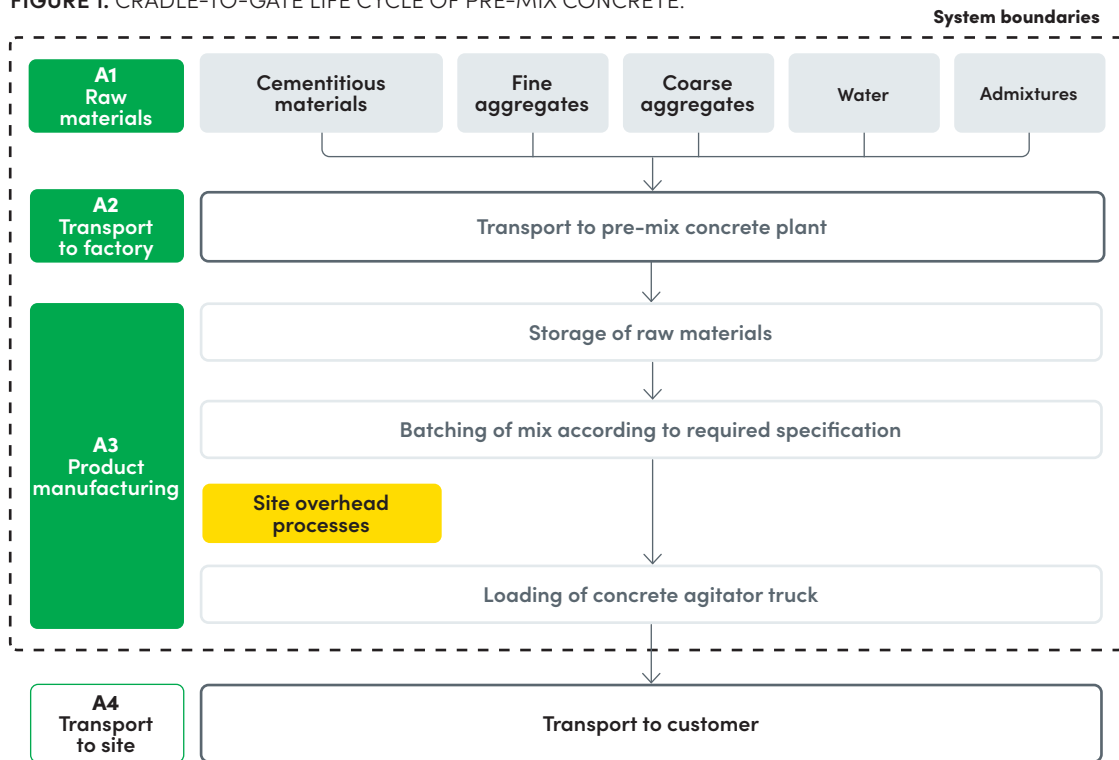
FIGURE 1. CRADLE-TO-GATE LIFE CYCLE OF PRE-MIX CONCRETE.

System boundaries

A1
Raw materials

Cementitious materials

Fine aggregates

Coarse aggregates

Water

Admixtures

A2
Transport to factory

Transport to pre-mix concrete plant

A3
Product manufacturing

Storage of raw materials

Batching of mix according to required specification

Site overhead processes

Loading of concrete agitator truck

A4
Transport to site

Transport to customer